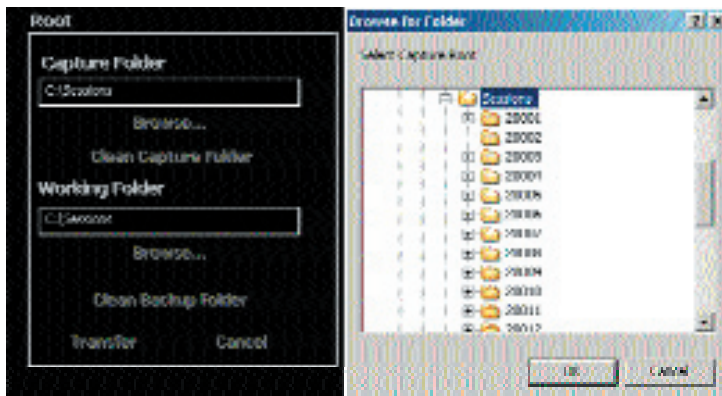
Root

Capture Folder

C:\Sessions

Browse...

Clean Capture Folder

Working Folder

C:\Sessions

Browse...

Clean Backup Folder

Transfer

Cancel

Browse for Folder

Select Capture Root

Sessions

20001

20002

20003

20004

20005

20006

20007

20008

20009

20010

20011

20012

OK

Cancel